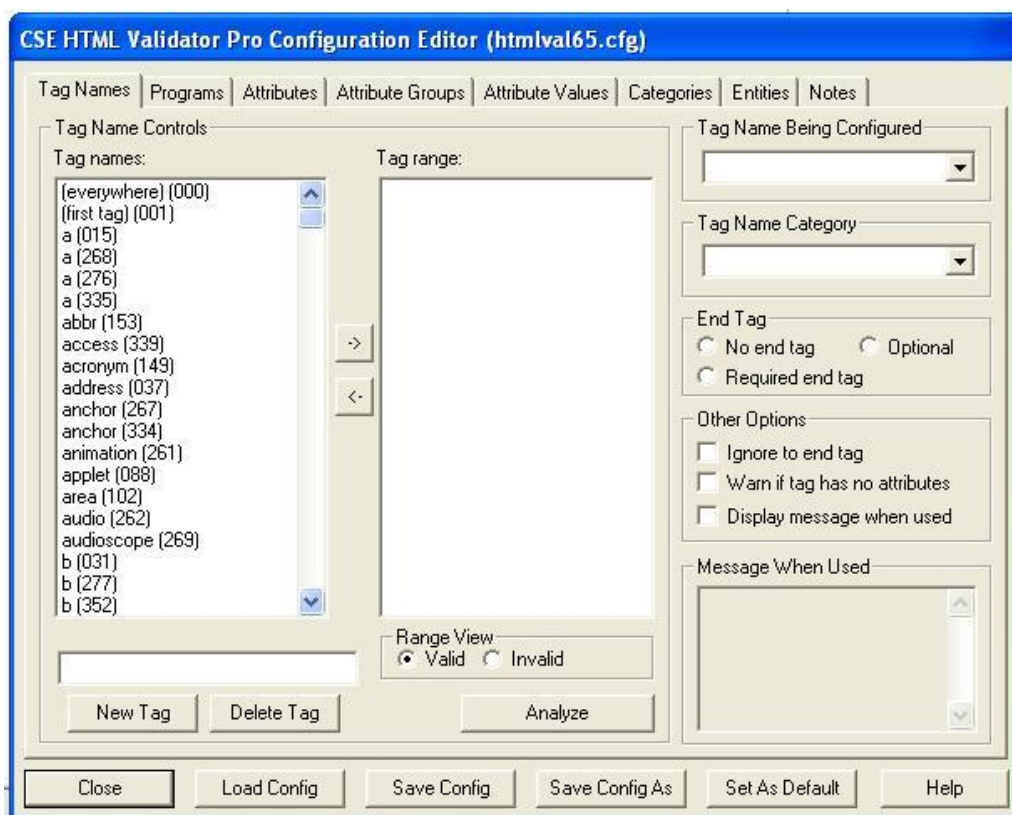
CSE HTML Validator Pro Configuration Editor (htmlval65.cfg)

Tag Names | Programs | Attributes | Attribute Groups | Attribute Values | Categories | Entities | Notes

Tag Name Controls

Tag names:

(everywhere) (000)
(first tag) (001)
a (015)
a (268)
a (276)
a (335)
abbr (153)
access (339)
acronym (149)
address (037)
anchor (267)
anchor (334)
animation (261)
applet (088)
area (102)
audio (262)
audioscope (269)
b (031)
b (277)
b (352)

Tag range:

->

<-

Range View
Valid Invalid

New Tag Delete Tag

Analyze

Tag Name Being Configured

Tag Name Category

End Tag
No end tag Optional
Required end tag

Other Options
Ignore to end tag
Warn if tag has no attributes
Display message when used

Message When Used

Close Load Config Save Config Save Config As Set As Default Help